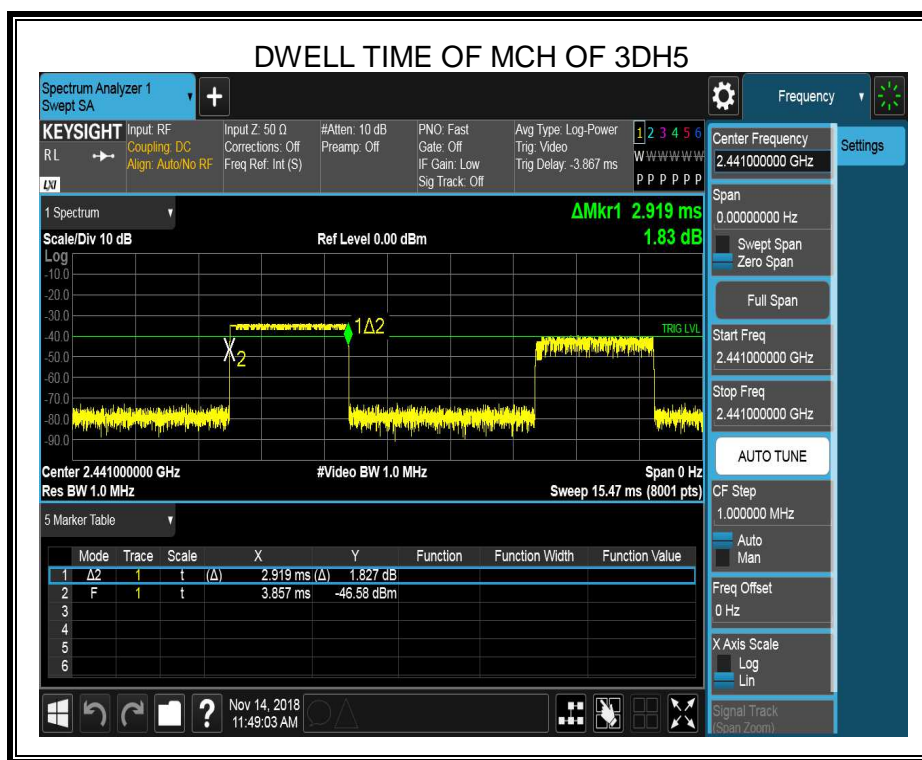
DWELL TIME OF MCH OF 3DH5

Spectrum Analyzer 1
Swept SA

Frequency

KEYSIGHT
RL

Input: RF
Coupling: DC
Align: Auto/No RF

Input Z: 50 Ω
Corrections: Off
Freq Ref: Int (S)

#Atten: 10 dB
Preamp: Off

PNO: Fast
Gate: Off
IF Gain: Low
Sig Track: Off

Avg Type: Log-Power
Trig: Video
Trig Delay: -3.867 ms

1 2 3 4 5 6
W W W W W W
P P P P P P

Center Frequency
2.441000000 GHz

Settings

1 Spectrum

ΔMkr1 2.919 ms
1.83 dB

Scale/Div 10 dB
Log

Ref Level 0.00 dBm

-10.0
-20.0
-30.0
-40.0
-50.0
-60.0
-70.0
-80.0
-90.0

$X_2$
1Δ2
TRIG LVL

Center 2.441000000 GHz
Res BW 1.0 MHz

#Video BW 1.0 MHz

Span 0 Hz
Sweep 15.47 ms (8001 pts)

Span
0.00000000 Hz
Swept Span
Zero Span

Full Span

Start Freq
2.441000000 GHz

Stop Freq
2.441000000 GHz

AUTO TUNE

CF Step
1.000000 MHz
Auto
Man

Freq Offset
0 Hz

X Axis Scale
Log
Lin

Signal Track
(Span Zoom)

5 Marker Table

| | Mode | Trace | Scale | X | Y | Function | Function Width | Function Value |
|---|---|---|---|---|---|---|---|---|
| 1 | Δ2 | 1 | t | (Δ) 2.919 ms | (Δ) 1.827 dB | | | |
| 2 | F | 1 | t | 3.857 ms | -46.58 dBm | | | |
| 3 | | | | | | | | |
| 4 | | | | | | | | |
| 5 | | | | | | | | |
| 6 | | | | | | | | |

Nov 14, 2018
11:49:03 AM